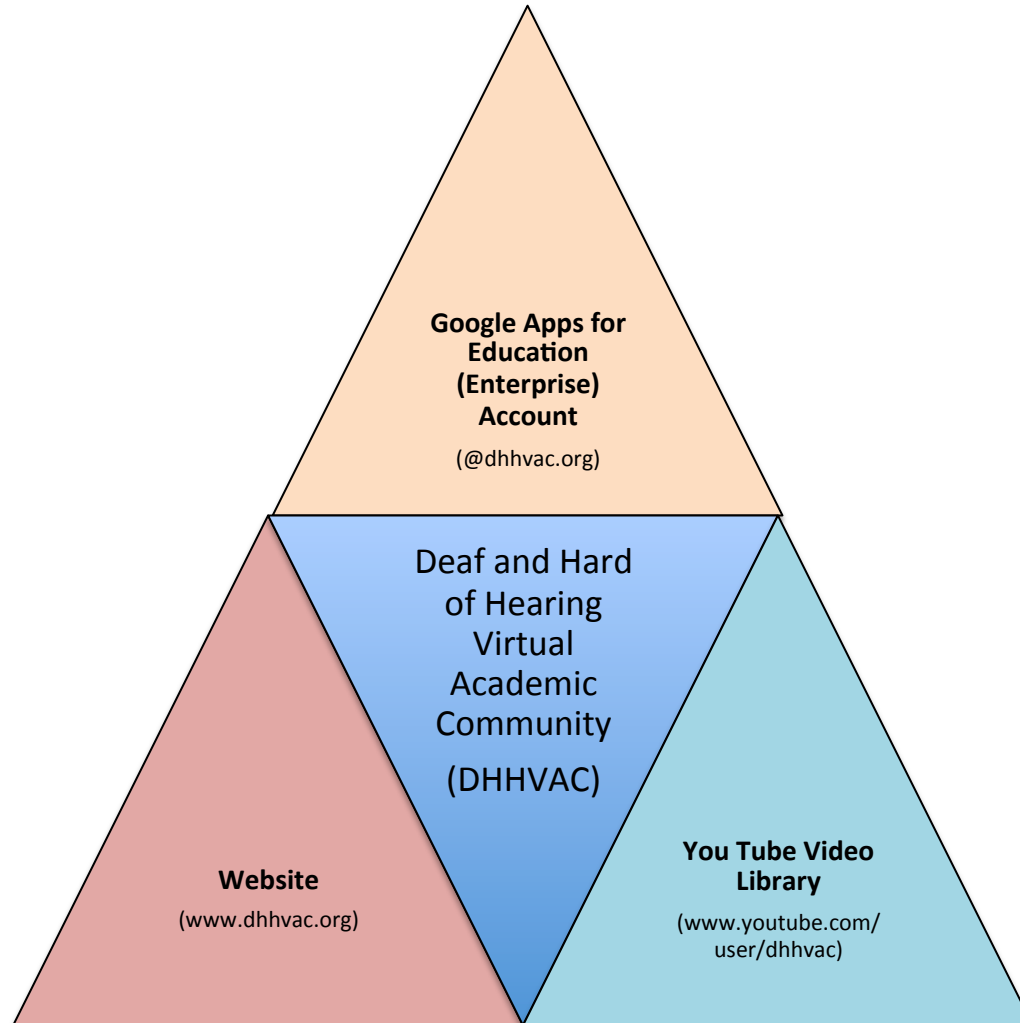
Google Apps for Education (Enterprise) Account

(@dhhvac.org)

Deaf and Hard of Hearing Virtual Academic Community

(DHHVAC)

Website

(www.dhhvac.org)

You Tube Video Library

(www.youtube.com/user/dhhvac)